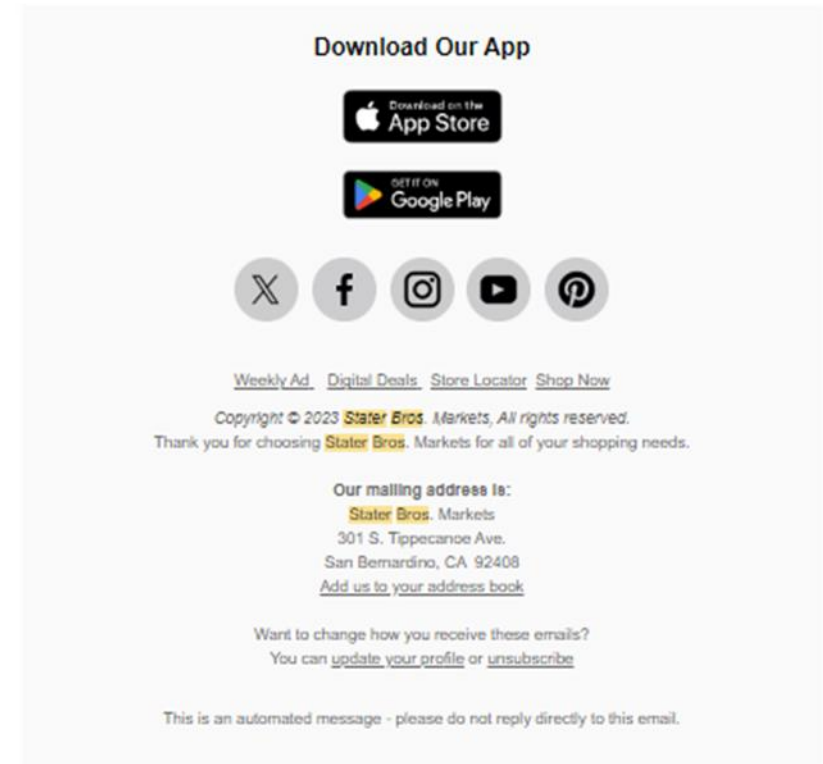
Download Our App

Download on the
App Store

GET IT ON
Google Play

Weekly Ad Digital Deals Store Locator Shop Now

Copyright © 2023 Stater Bros. Markets, All rights reserved.
Thank you for choosing Stater Bros. Markets for all of your shopping needs.

Our mailing address is:
Stater Bros. Markets
301 S. Tippecanoe Ave.
San Bernardino, CA 92408
Add us to your address book

Want to change how you receive these emails?
You can update your profile or unsubscribe

This is an automated message - please do not reply directly to this email.